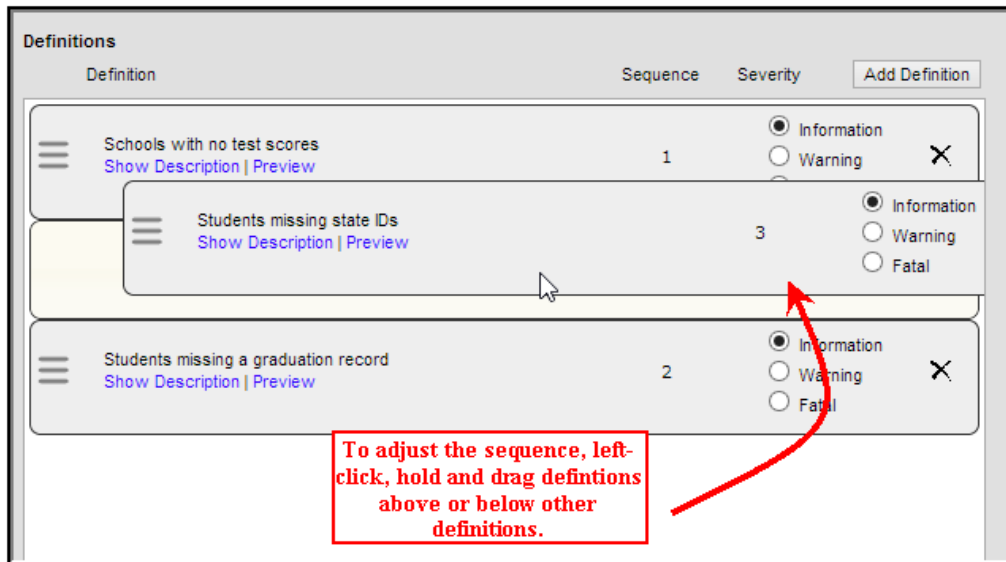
Definitions

| Definition | Sequence | Severity | Add Definition |
|---|---|---|---|
| Schools with no test scores<br>Show Description \| Preview | 1 | Information<br>Warning | X |
| Students missing state IDs<br>Show Description \| Preview | 3 | Information<br>Warning<br>Fatal | |
| Students missing a graduation record<br>Show Description \| Preview | 2 | Information<br>Warning<br>Fatal | X |

To adjust the sequence, left-click, hold and drag defintions above or below other definitions.